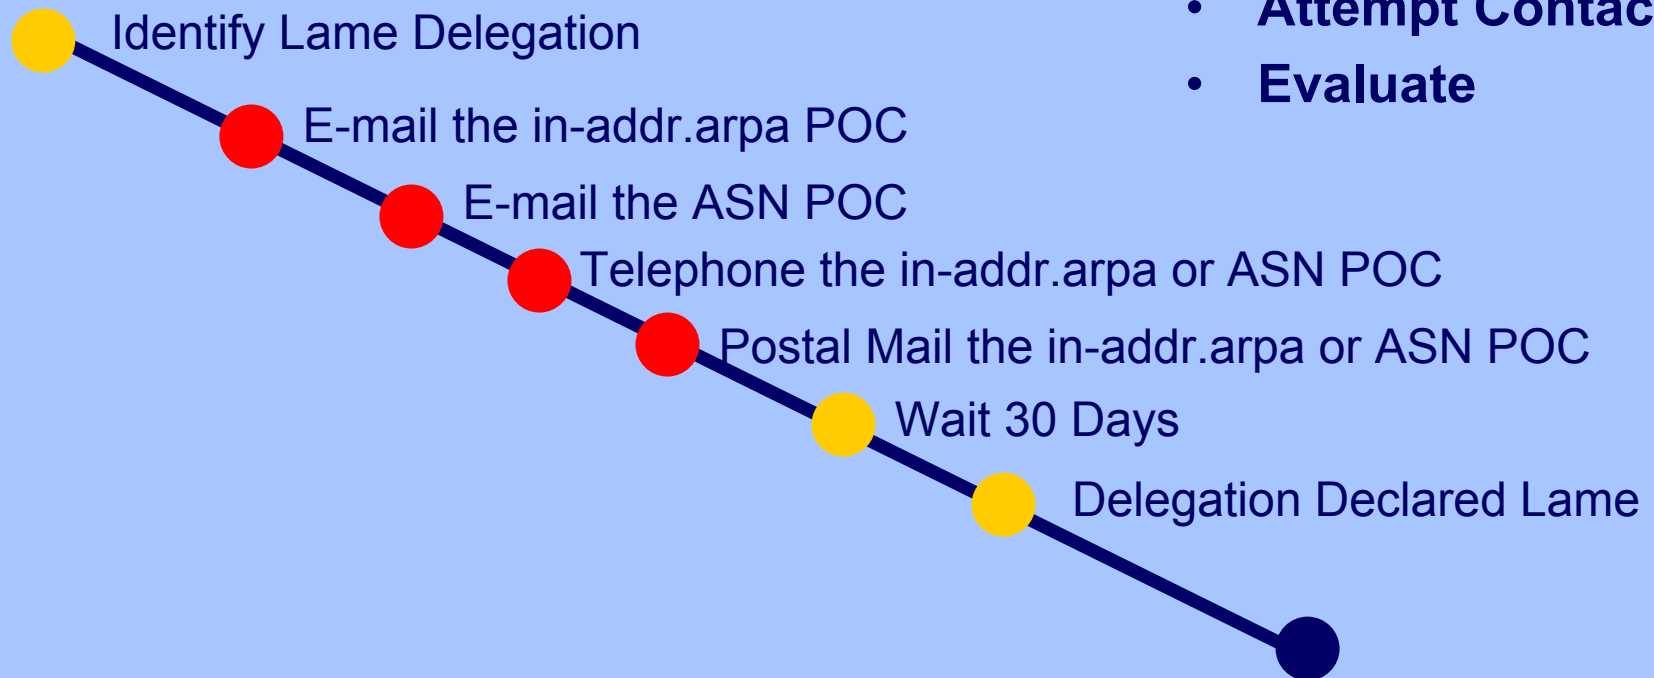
• Attempt Contac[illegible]

• Evaluate

Identify Lame Delegation

E-mail the in-addr.arpa POC

E-mail the ASN POC

Telephone the in-addr.arpa or ASN POC

Postal Mail the in-addr.arpa or ASN POC

Wait 30 Days

Delegation Declared Lame